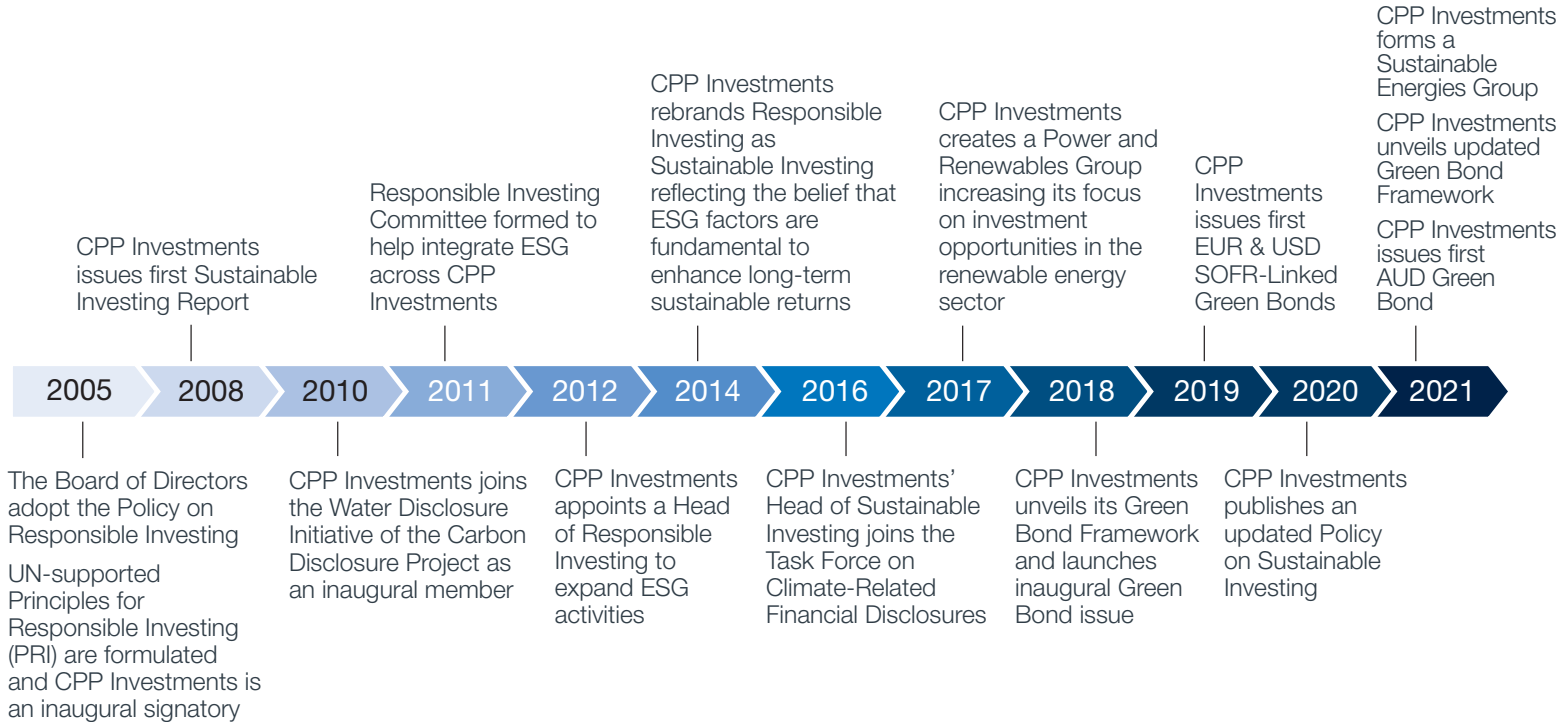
2005

The Board of Directors adopt the Policy on Responsible Investing

UN-supported Principles for Responsible Investing (PRI) are formulated and CPP Investments is an inaugural signatory

2008

CPP Investments issues first Sustainable Investing Report

2010

CPP Investments joins the Water Disclosure Initiative of the Carbon Disclosure Project as an inaugural member

2011

Responsible Investing Committee formed to help integrate ESG across CPP Investments

2012

CPP Investments appoints a Head of Responsible Investing to expand ESG activities

2014

CPP Investments rebrands Responsible Investing as Sustainable Investing reflecting the belief that ESG factors are fundamental to enhance long-term sustainable returns

2016

CPP Investments' Head of Sustainable Investing joins the Task Force on Climate-Related Financial Disclosures

2017

CPP Investments creates a Power and Renewables Group increasing its focus on investment opportunities in the renewable energy sector

2018

CPP Investments unveils its Green Bond Framework and launches inaugural Green Bond issue

2019

CPP Investments issues first EUR & USD SOFR-Linked Green Bonds

2020

CPP Investments publishes an updated Policy on Sustainable Investing

2021

CPP Investments forms a Sustainable Energies Group

CPP Investments unveils updated Green Bond Framework

CPP Investments issues first AUD Green Bond